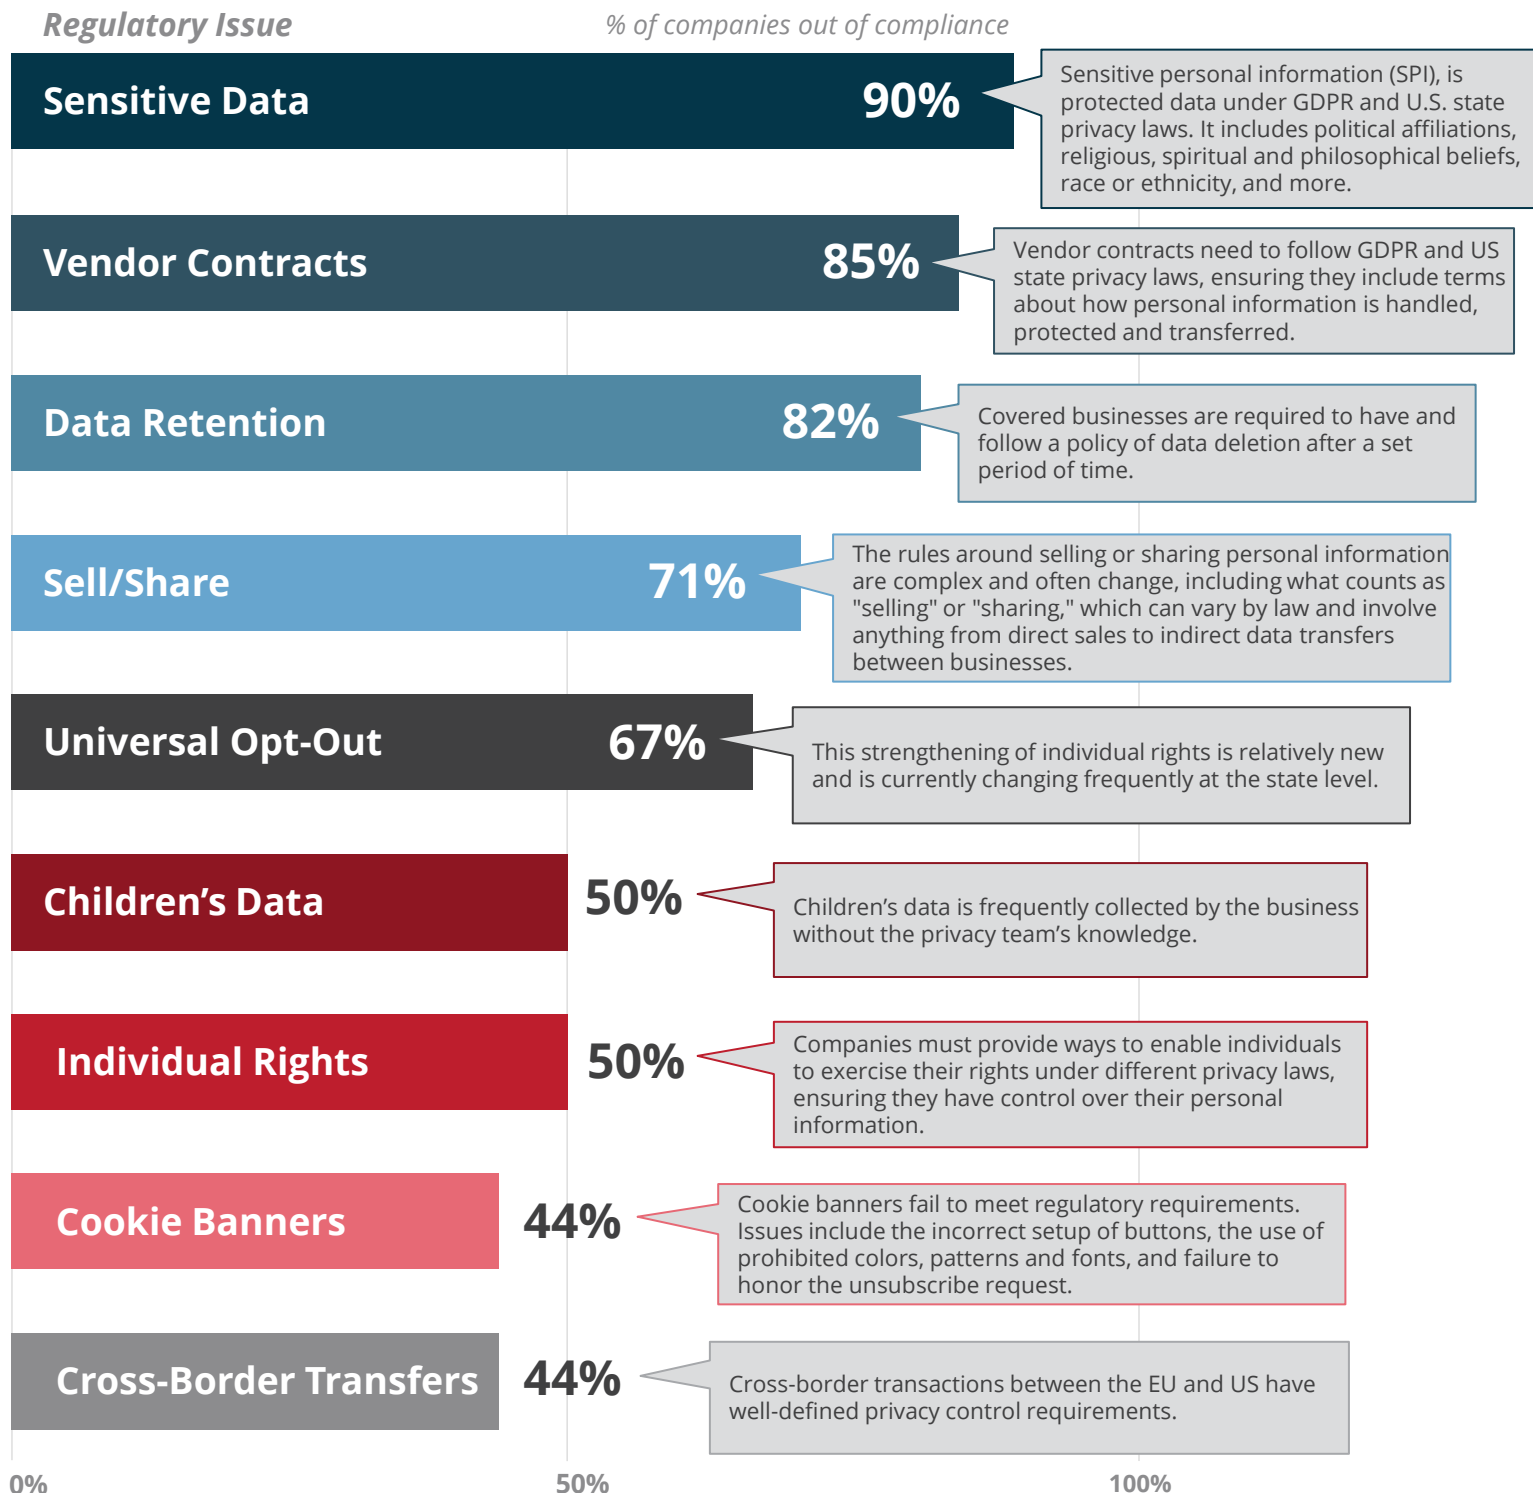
Regulatory Issue

% of companies out of compliance

Sensitive Data 90%

Sensitive personal information (SPI), is protected data under GDPR and U.S. state privacy laws. It includes political affiliations, religious, spiritual and philosophical beliefs, race or ethnicity, and more.

Vendor Contracts 85%

Vendor contracts need to follow GDPR and US state privacy laws, ensuring they include terms about how personal information is handled, protected and transferred.

Data Retention 82%

Covered businesses are required to have and follow a policy of data deletion after a set period of time.

Sell/Share 71%

The rules around selling or sharing personal information are complex and often change, including what counts as "selling" or "sharing," which can vary by law and involve anything from direct sales to indirect data transfers between businesses.

Universal Opt-Out 67%

This strengthening of individual rights is relatively new and is currently changing frequently at the state level.

Children's Data 50%

Children's data is frequently collected by the business without the privacy team's knowledge.

Individual Rights 50%

Companies must provide ways to enable individuals to exercise their rights under different privacy laws, ensuring they have control over their personal information.

Cookie Banners 44%

Cookie banners fail to meet regulatory requirements. Issues include the incorrect setup of buttons, the use of prohibited colors, patterns and fonts, and failure to honor the unsubscribe request.

Cross-Border Transfers 44%

Cross-border transactions between the EU and US have well-defined privacy control requirements.

0% 50% 100%